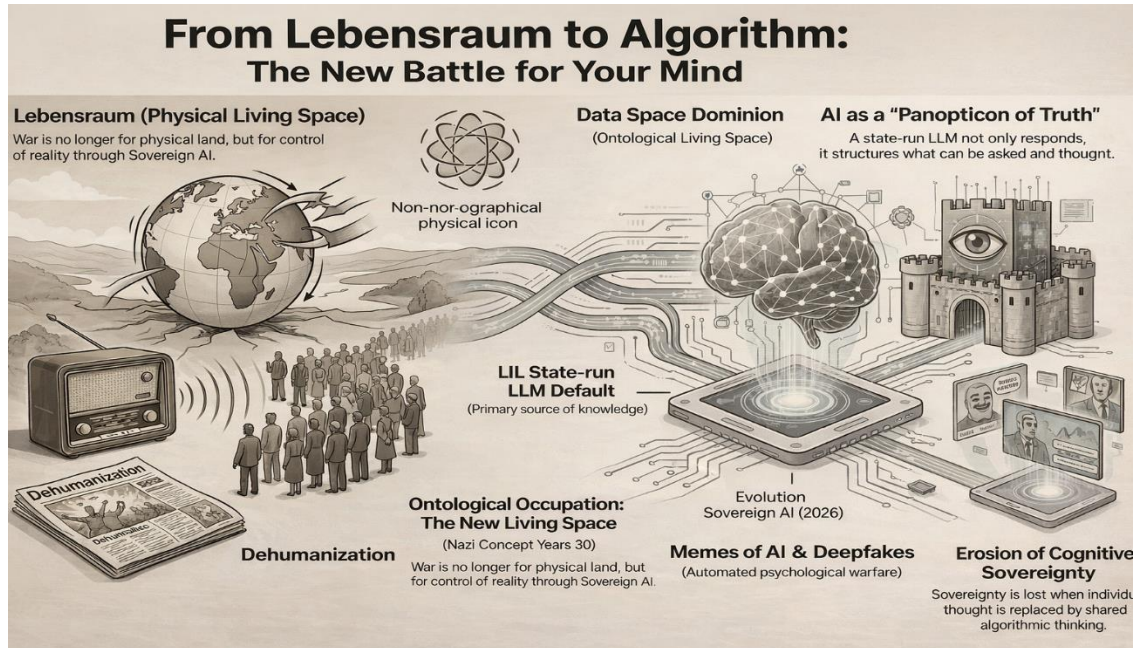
From Lebensraum to Algorithm:
The New Battle for Your Mind

Lebensraum (Physical Living Space)
War is no longer for physical land, but for control of reality through Sovereign AI.

Non-nor-ographical physical icon

Data Space Dominion
(Ontological Living Space)

AI as a "Panopticon of Truth"
A state-run LLM not only responds, it structures what can be asked and thought.

Dehumanization

Dehumaliec

LIL State-run LLM Default
(Primary source of knowledge)

Evolution
Sovereign AI (2026)

Dehumanization

Ontological Occupation: The New Living Space
(Nazi Concept Years 30)
War is no longer for physical land, but for control of reality through Sovereign AI.

Memes of AI & Deepfakes
(Automated psychological warfare)

Erosion of Cognitive Sovereignty
Sovereignty is lost when individu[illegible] thought is replaced by shared algorithmic thinking.